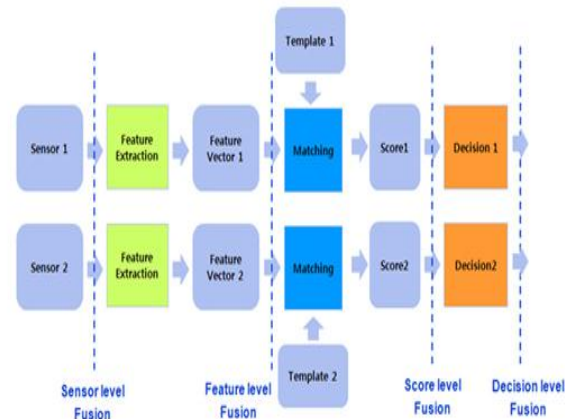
Template 1

Sensor 1

Feature Extraction

Feature Vector 1

Matching

Score1

Decision 1

Sensor 2

Feature Extraction

Feature Vector 2

Matching

Score2

Decision2

Template 2

Sensor level Fusion

Feature level Fusion

Score level Fusion

Decision level Fusion